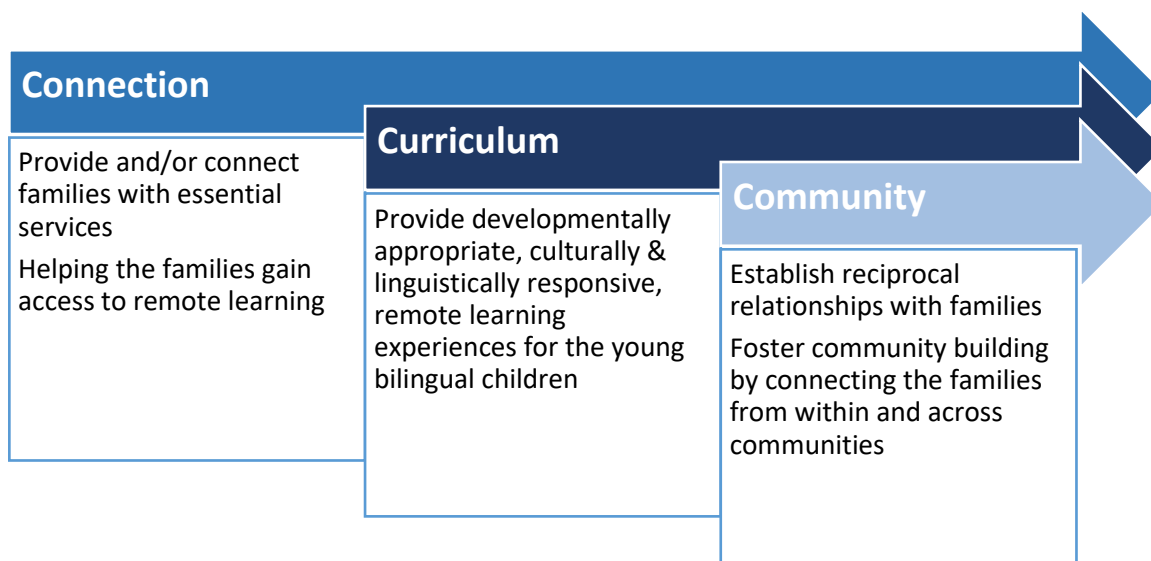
Connection

Provide and/or connect families with essential services

Helping the families gain access to remote learning

Curriculum

Provide developmentally appropriate, culturally & linguistically responsive, remote learning experiences for the young bilingual children

Community

Establish reciprocal relationships with families

Foster community building by connecting the families from within and across communities